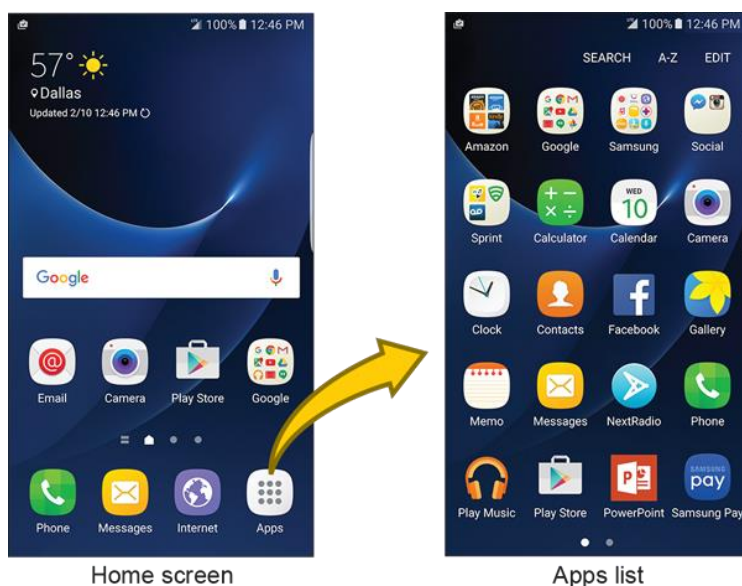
100% 12:46 PM

57°

Dallas

Updated 2/10 12:46 PM

Google

Email Camera Play Store Google

Phone Messages Internet Apps

Home screen

100% 12:46 PM

SEARCH A-Z EDIT

Amazon Google Samsung Social

Sprint Calculator Calendar Camera

WED 10

Clock Contacts Facebook Gallery

Memo Messages NextRadio Phone

Play Music Play Store PowerPoint Samsung Pay

SAMSUNG pay

Apps list